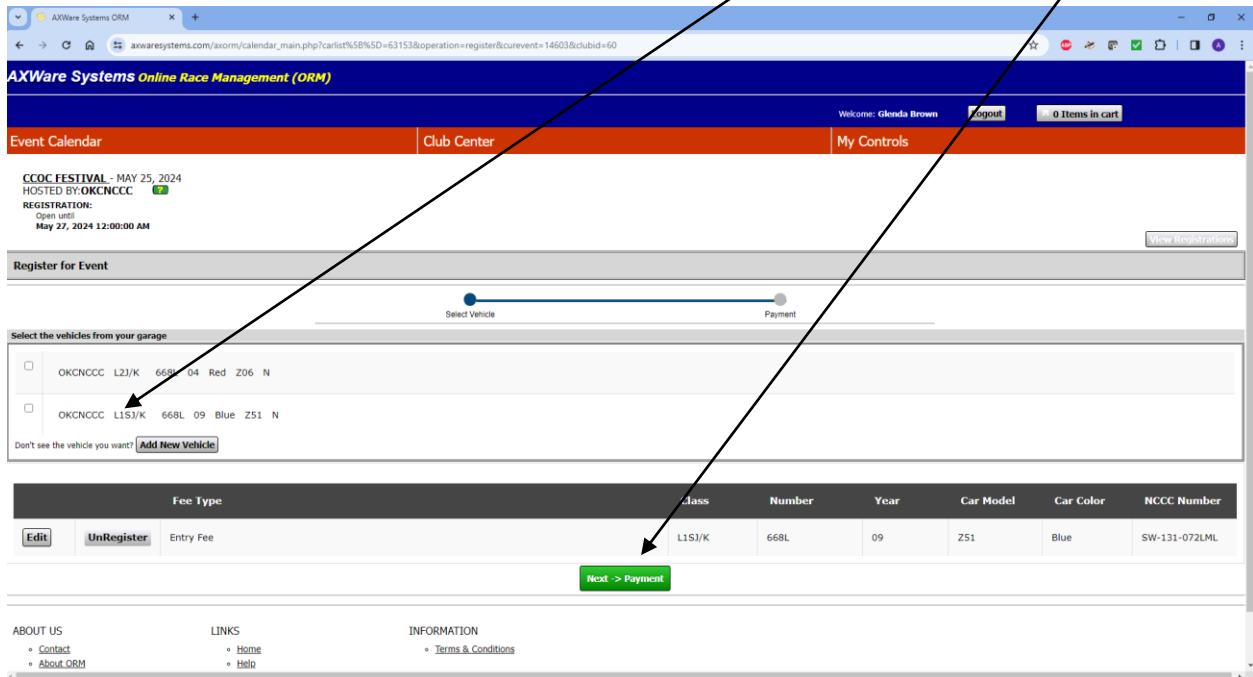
AXWare Systems ORM

axwaresystems.com/axorm/calendar_main.php?carlist%5B%5D=63153&operation=register&curevent=14603&clubid=60

AXWare Systems Online Race Management (ORM)

Welcome: Glenda Brown Logout 0 Items in cart

Event Calendar | Club Center | My Controls

CCOC FESTIVAL - MAY 25, 2024
HOSTED BY:OKCNCCC ?
REGISTRATION:
Open until
May 27, 2024 12:00:00 AM

View Registrations

Register for Event

Select Vehicle Payment

Select the vehicles from your garage

OKCNCCC L2J/K 668L 04 Red Z06 N

OKCNCCC L1SJ/K 668L 09 Blue Z51 N

Don't see the vehicle you want? Add New Vehicle

| | | Fee Type | Class | Number | Year | Car Model | Car Color | NCCC Number |
|---|---|---|---|---|---|---|---|---|
| Edit | UnRegister | Entry Fee | L1SJ/K | 668L | 09 | Z51 | Blue | SW-131-072LML |

Next -> Payment

ABOUT US
Contact
About ORM

LINKS
Home
Help

INFORMATION
Terms & Conditions